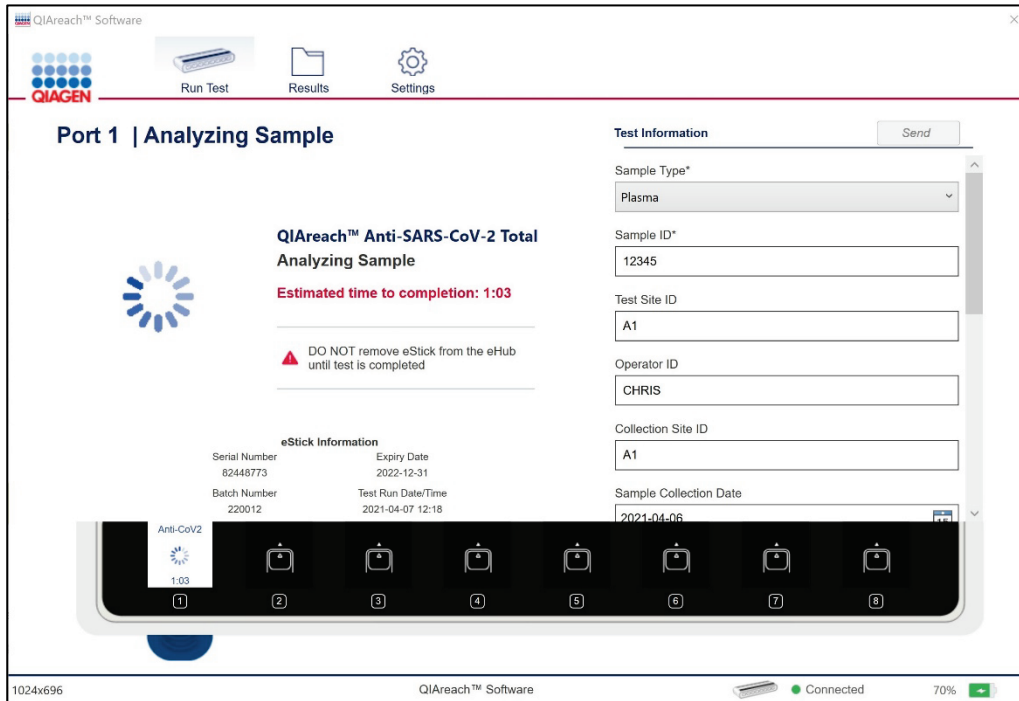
QIAreach™ Software

QIAGEN

Run Test

Results

Settings

Port 1 | Analyzing Sample

QIAreach™ Anti-SARS-CoV-2 Total
Analyzing Sample

Estimated time to completion: 1:03

DO NOT remove eStick from the eHub until test is completed

eStick Information

| Serial Number | Expiry Date |
|---|---|
| 82448773 | 2022-12-31 |
| Batch Number | Test Run Date/Time |
| 220012 | 2021-04-07 12:18 |

Test Information

Send

Sample Type*

Plasma

Sample ID*

12345

Test Site ID

A1

Operator ID

CHRIS

Collection Site ID

A1

Sample Collection Date

2021-04-06

Anti-CoV2

1:03

1 2 3 4 5 6 7 8

1024x696

QIAreach™ Software

Connected

70%